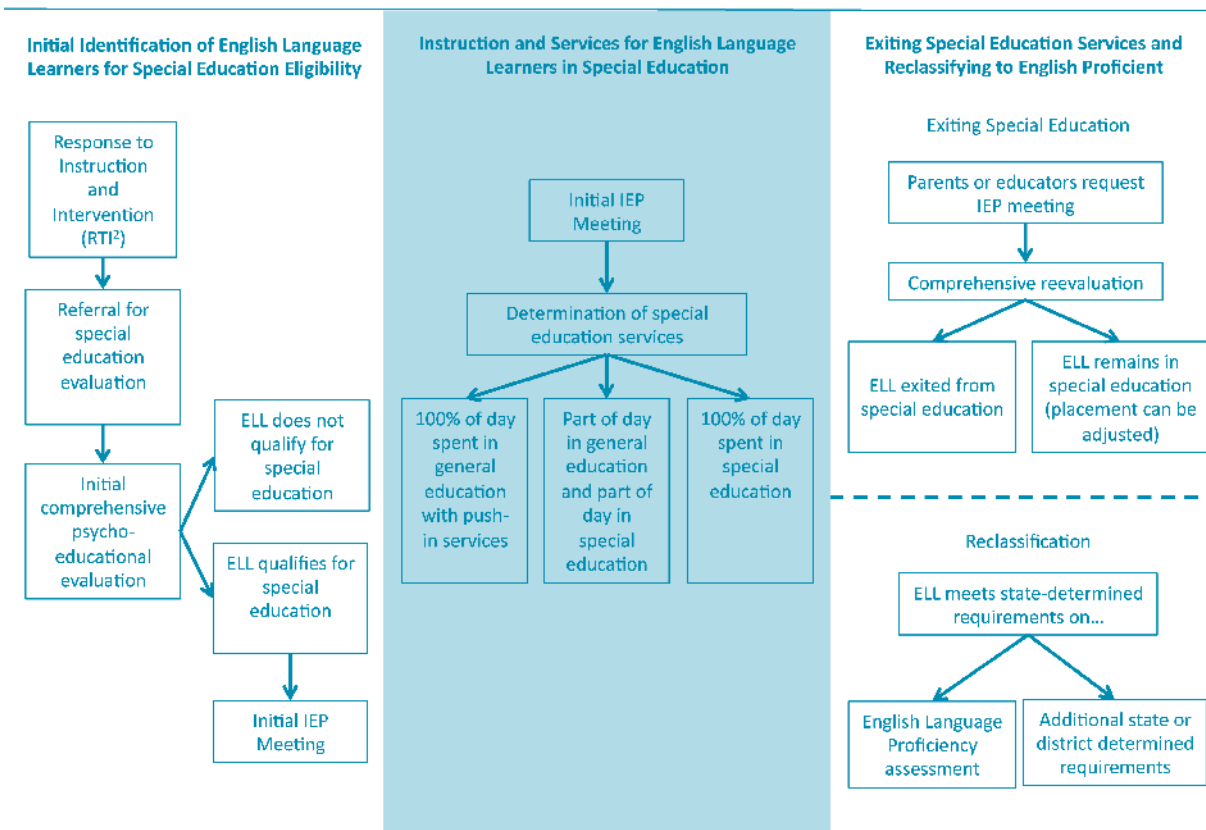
Initial Identification of English Language Learners for Special Education Eligibility

Response to Instruction and Intervention (RTI$^2$)

Referral for special education evaluation

Initial comprehensive psycho-educational evaluation

ELL does not qualify for special education

ELL qualifies for special education

Initial IEP Meeting

Instruction and Services for English Language Learners in Special Education

Initial IEP Meeting

Determination of special education services

100% of day spent in general education with push-in services

Part of day in general education and part of day in special education

100% of day spent in special education

Exiting Special Education Services and Reclassifying to English Proficient

Exiting Special Education

Parents or educators request IEP meeting

Comprehensive reevaluation

ELL exited from special education

ELL remains in special education (placement can be adjusted)

Reclassification

ELL meets state-determined requirements on...

English Language Proficiency assessment

Additional state or district determined requirements